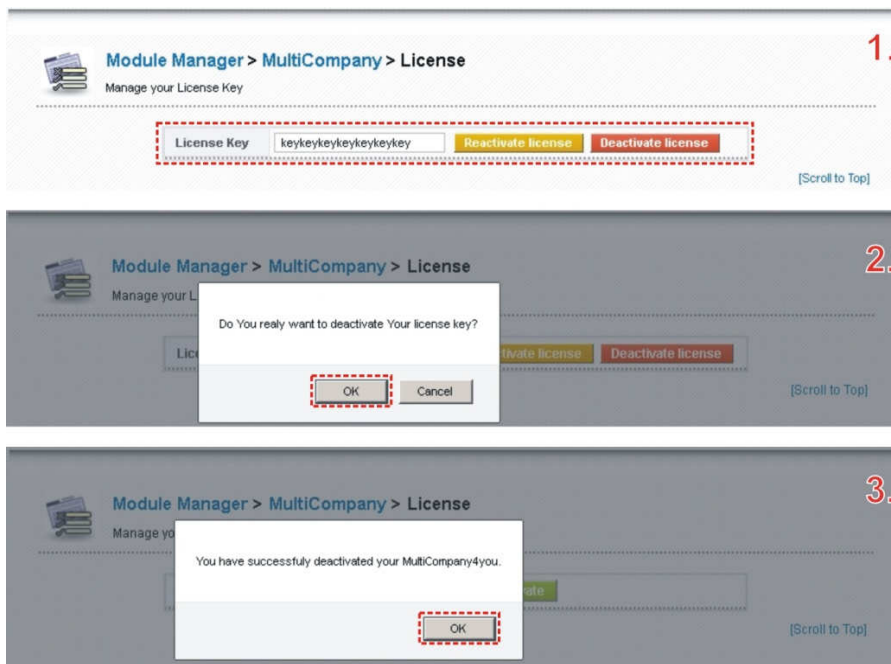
Module Manager > MultiCompany > License

Manage your License Key

1.

License Key keykeykeykeykeykeykey Reactivate license Deactivate license

[Scroll to Top]

Module Manager > MultiCompany > License

Manage your L

2.

Lic

Do You realy want to deactivate Your license key?

tivate license Deactivate license

OK Cancel

[Scroll to Top]

Module Manager > MultiCompany > License

Manage yo

3.

You have successfuly deactivated your MultiCompany4you.

ate

OK

[Scroll to Top]